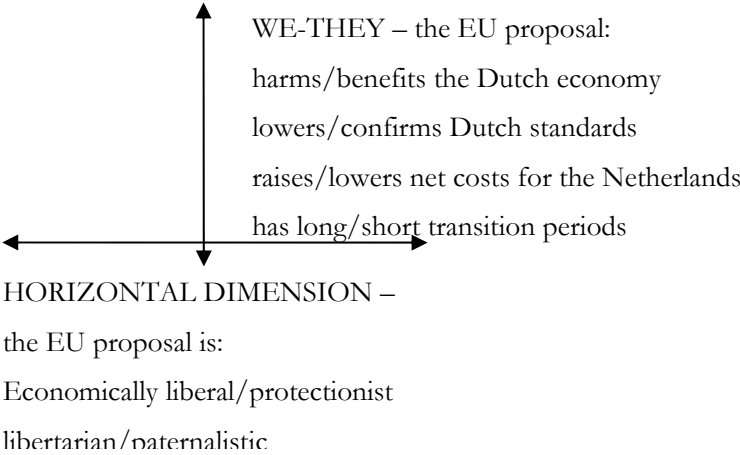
WE-THEY – the EU proposal:
harms/benefits the Dutch economy
lowers/confirms Dutch standards
raises/lowers net costs for the Netherlands
has long/short transition periods

HORIZONTAL DIMENSION –
the EU proposal is:
Economically liberal/protectionist
libertarian/paternalistic